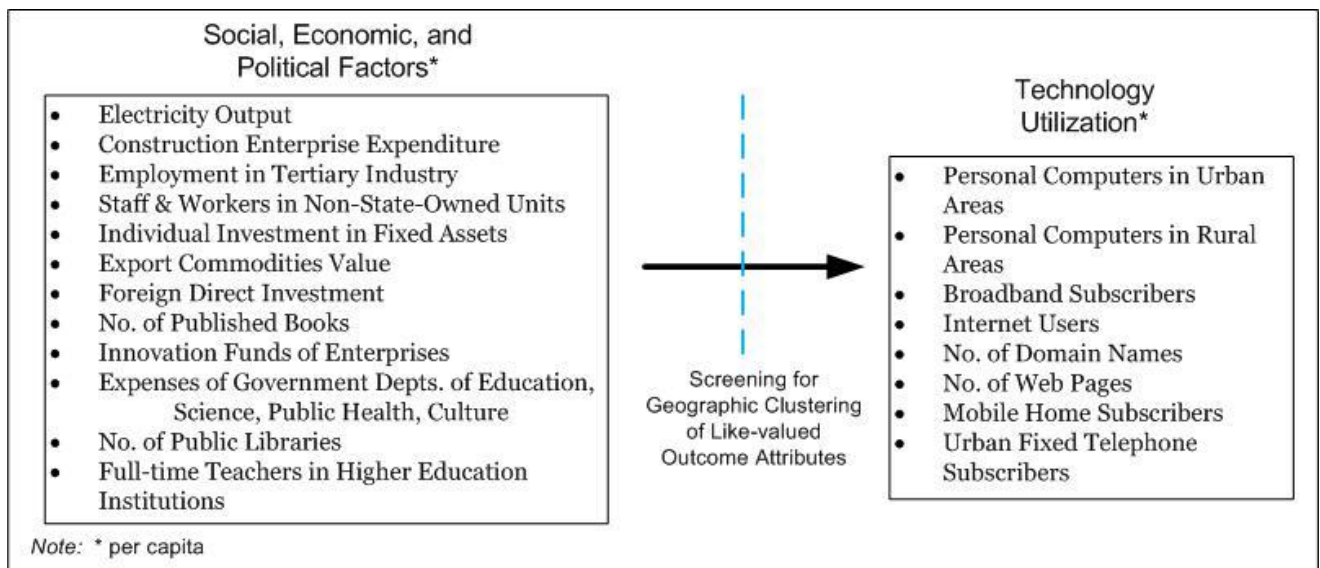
Social, Economic, and Political Factors*

- Electricity Output
- Construction Enterprise Expenditure
- Employment in Tertiary Industry
- Staff & Workers in Non-State-Owned Units
- Individual Investment in Fixed Assets
- Export Commodities Value
- Foreign Direct Investment
- No. of Published Books
- Innovation Funds of Enterprises
- Expenses of Government Depts. of Education, Science, Public Health, Culture
- No. of Public Libraries
- Full-time Teachers in Higher Education Institutions

Screening for Geographic Clustering of Like-valued Outcome Attributes

Technology Utilization*

- Personal Computers in Urban Areas
- Personal Computers in Rural Areas
- Broadband Subscribers
- Internet Users
- No. of Domain Names
- No. of Web Pages
- Mobile Home Subscribers
- Urban Fixed Telephone Subscribers

Note: * per capita